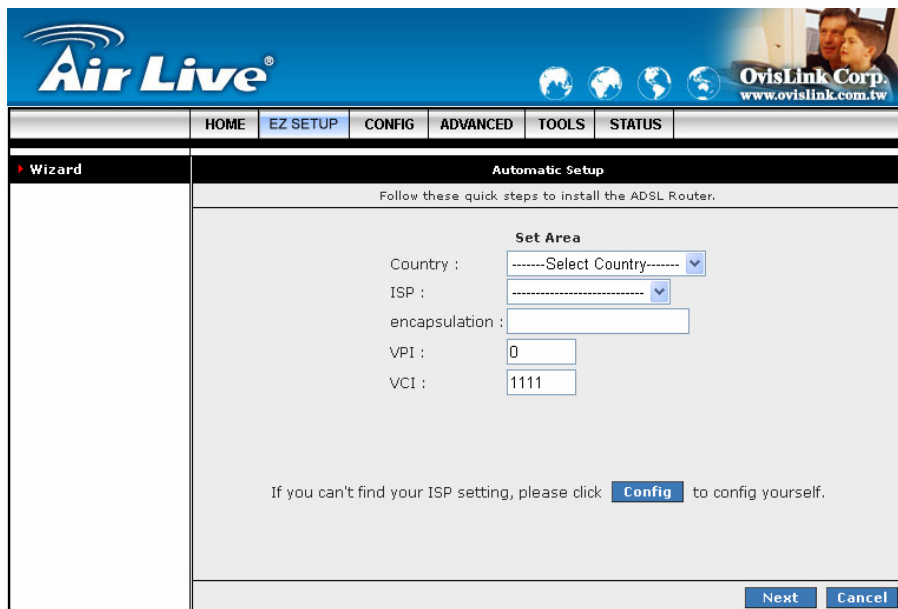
Air Live®

OvisLink Corp.
www.ovislink.com.tw

HOME | EZ SETUP | CONFIG | ADVANCED | TOOLS | STATUS

Wizard

Automatic Setup

Follow these quick steps to install the ADSL Router.

Set Area

Country : -------Select Country-------

ISP : ----------------------------

encapsulation :

VPI : 0

VCI : 1111

If you can't find your ISP setting, please click Config to config yourself.

Next Cancel